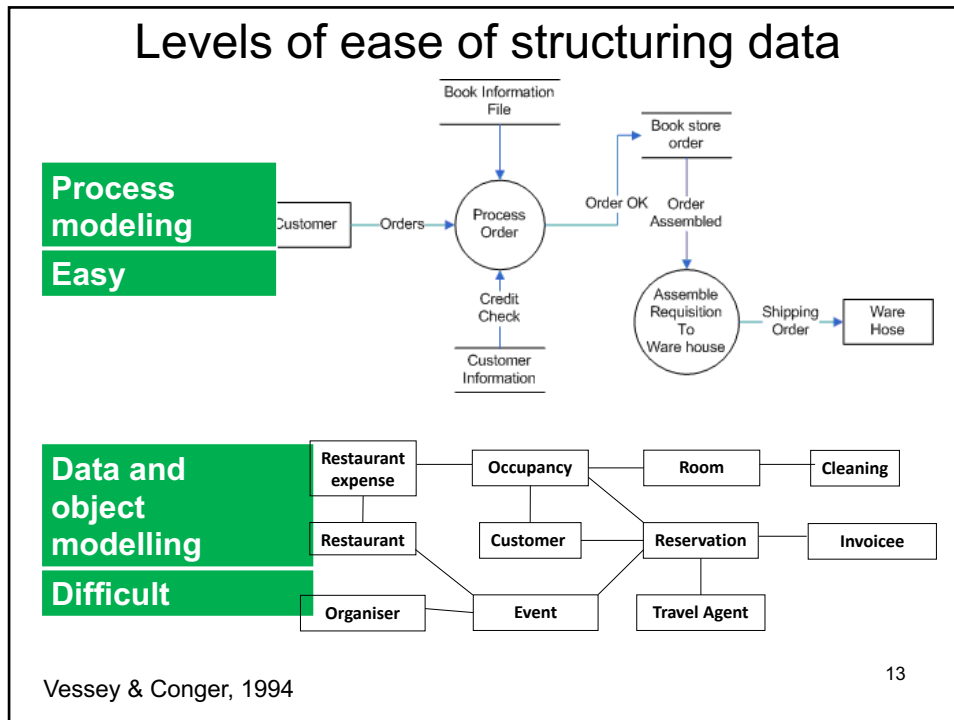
Levels of ease of structuring data

Process modeling

Easy

Book Information File

Book store order

Customer

Orders

Process Order

Order OK

Order Assembled

Credit Check

Customer Information

Assemble Requisition To Ware house

Shipping Order

Ware Hose

Data and object modelling

Difficult

Restaurant expense

Occupancy

Room

Cleaning

Restaurant

Customer

Reservation

Invoicee

Organiser

Event

Travel Agent

13

Vessey & Conger, 1994